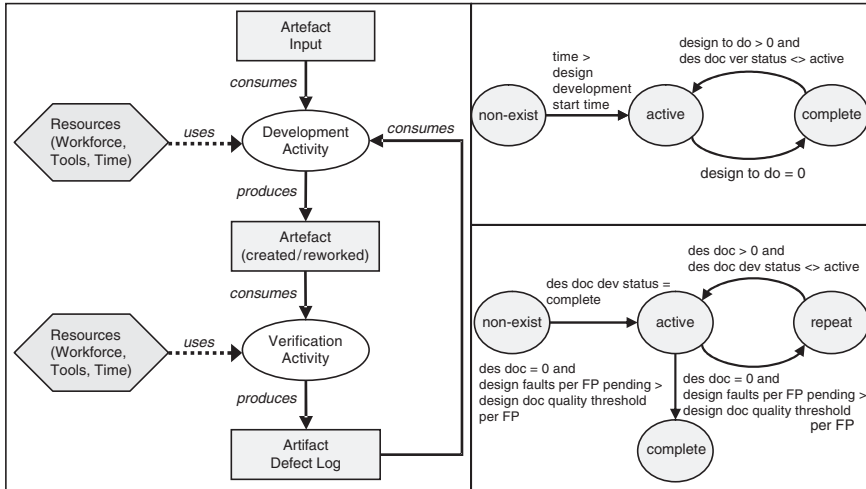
Artefact
Input

consumes

Resources
(Workforce,
Tools, Time)

uses

Development
Activity

consumes

produces

Artefact
(created/reworked)

consumes

Resources
(Workforce,
Tools, Time)

uses

Verification
Activity

produces

Artifact
Defect Log

time >
design
development
start time

design to do > 0 and
des doc ver status <> active

non-exist

active

complete

design to do = 0

des doc > 0 and
des doc dev status <> active

des doc dev status =
complete

non-exist

active

repeat

des doc = 0 and
design faults per FP pending >
design doc quality threshold
per FP

des doc = 0 and
design faults per FP pending >
design doc quality threshold
per FP

complete